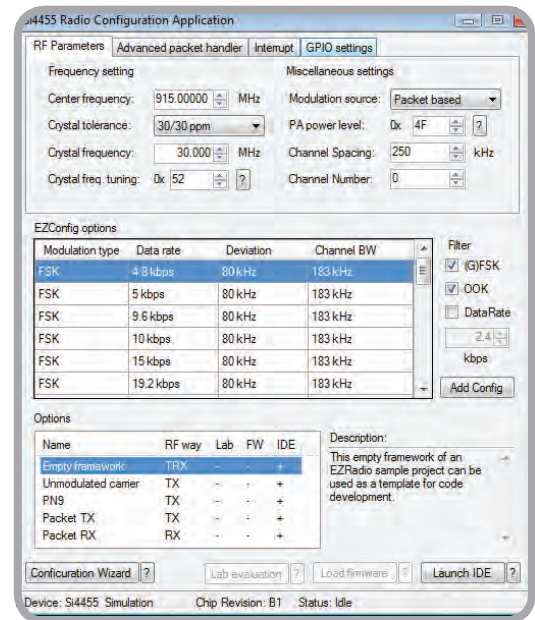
Si4455 Radio Configuration Application

RF Parameters | Advanced packet handler | Interrupt | GPIO settings

Frequency setting

Center frequency: 915.00000 MHz

Crystal tolerance: 30/30 ppm

Crystal frequency: 30.000 MHz

Crystal freq. tuning: 0x 52 ?

Miscellaneous settings

Modulation source: Packet based

PA power level: 0x 4F ?

Channel Spacing: 250 kHz

Channel Number: 0

EZConfig options

| Modulation type | Data rate | Deviation | Channel BW |
|---|---|---|---|
| FSK | 4.8 kbps | 80 kHz | 183 kHz |
| FSK | 5 kbps | 80 kHz | 183 kHz |
| FSK | 9.6 kbps | 80 kHz | 183 kHz |
| FSK | 10 kbps | 80 kHz | 183 kHz |
| FSK | 15 kbps | 80 kHz | 183 kHz |
| FSK | 19.2 kbps | 80 kHz | 183 kHz |

Filter

(G)FSK

OOK

DataRate

2.4

kbps

Add Config

Options

| Name | RF way | Lab | FW | IDE |
|---|---|---|---|---|
| Empty framework | TRX | - | - | + |
| Unmodulated carrier | TX | - | - | + |
| PN9 | TX | - | - | + |
| Packet TX | TX | - | - | + |
| Packet RX | RX | - | - | + |

Description:

This empty framework of an EZRadio sample project can be used as a template for code development.

Configuration Wizard ? | Lab evaluation ? | Load firmware ? | Launch IDE ?

Device: Si4455 Simulation    Chip Revision: B1    Status: Idle